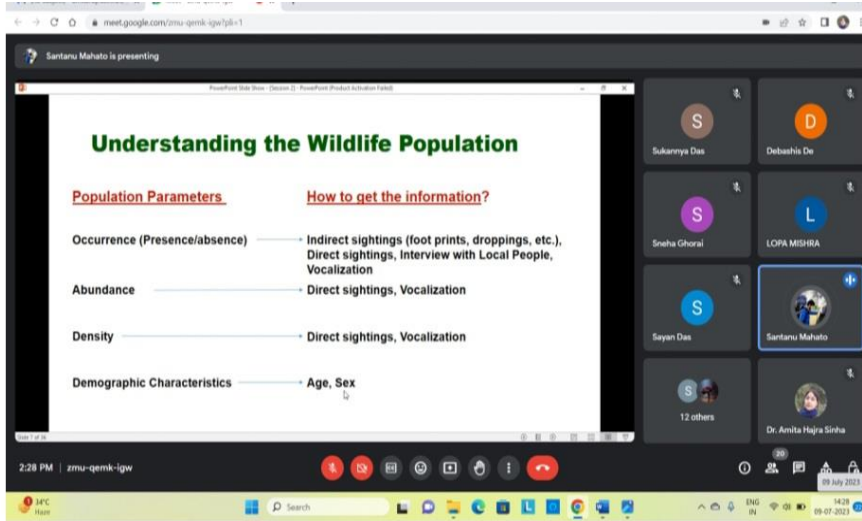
meet.google.com/zmu-qemk-igw?pli=1

Santanu Mahato is presenting

PowerPoint Slide Show - [Session 2] - PowerPoint (Product Activation Failed)

Understanding the Wildlife Population

Population Parameters

How to get the information?

Occurrence (Presence/absence)

Indirect sightings (foot prints, droppings, etc.), Direct sightings, Interview with Local People, Vocalization

Abundance

Direct sightings, Vocalization

Density

Direct sightings, Vocalization

Demographic Characteristics

Age, Sex

Slide 7 of 36

S
Sukannya Das

D
Debashis De

S
Sneha Ghorai

L
LOPA MISHRA

S
Sayan Das

Santanu Mahato

S
12 others

Dr. Amita Hajra Sinha

2:28 PM | zmu-qemk-igw

20

09 July 2023

34°C
Haze

Search

ENG
IN

14:28
09-07-2023